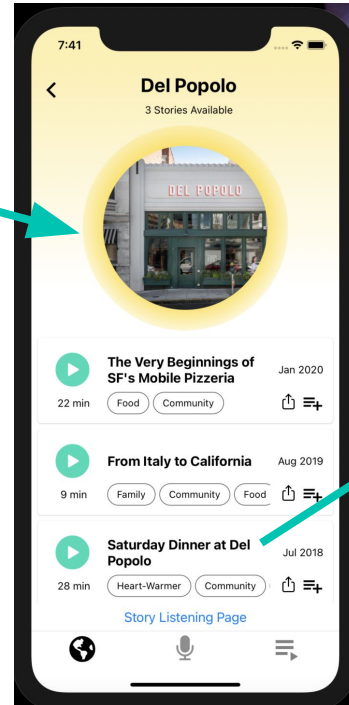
7:41

Del Popolo
3 Stories Available

DEL POPOLO

The Very Beginnings of SF's Mobile Pizzeria
Jan 2020
22 min
Food
Community

From Italy to California
Aug 2019
9 min
Family
Community
Food

Saturday Dinner at Del Popolo
Jul 2018
28 min
Heart-Warmer
Community

Story Listening Page